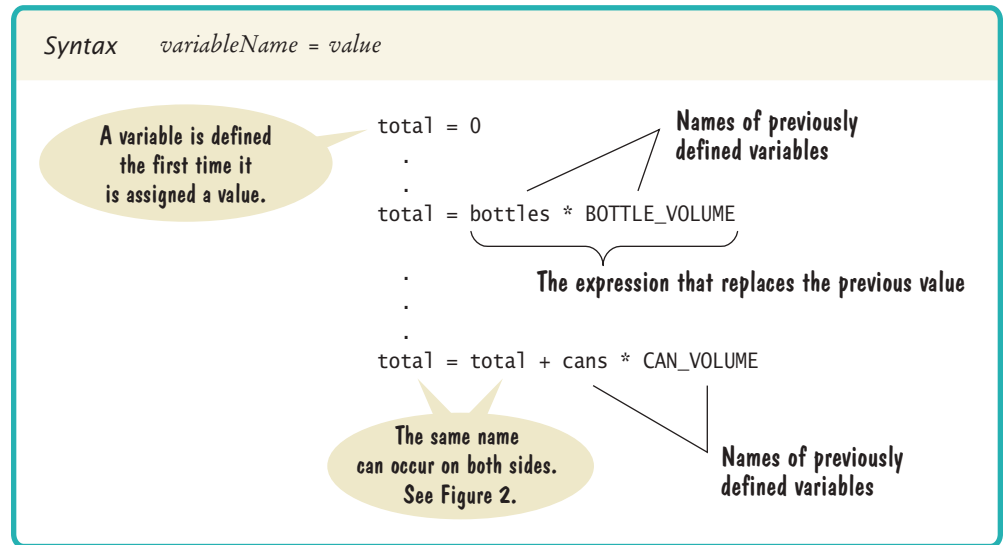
Syntax variableName = value

A variable is defined the first time it is assigned a value.

total = 0
.
.
total = bottles * BOTTLE_VOLUME

Names of previously defined variables

The expression that replaces the previous value

.
.
.
total = total + cans * CAN_VOLUME

The same name can occur on both sides. See Figure 2.

Names of previously defined variables